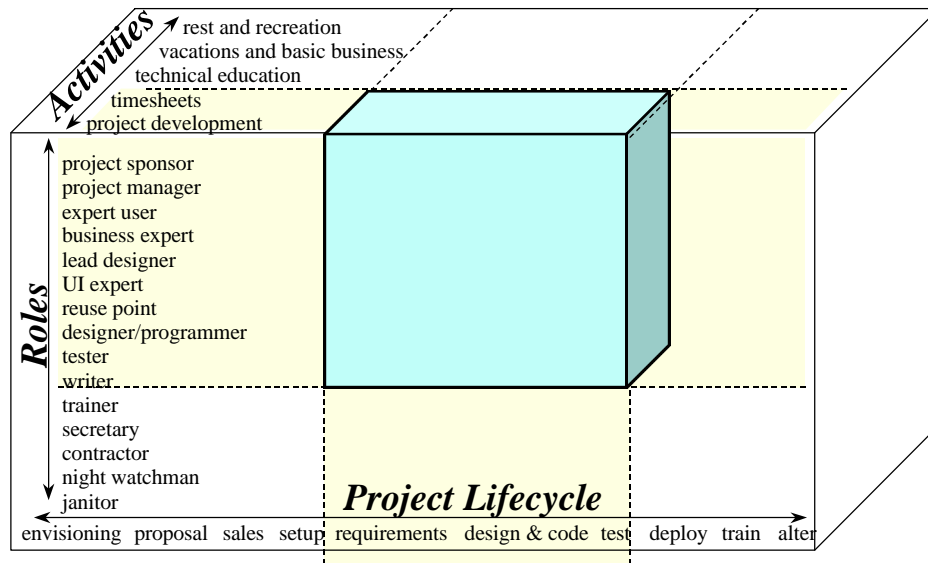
Activities
rest and recreation
vacations and basic business
technical education
timesheets
project development

Roles
project sponsor
project manager
expert user
business expert
lead designer
UI expert
reuse point
designer/programmer
tester
writer
trainer
secretary
contractor
night watchman
janitor

Project Lifecycle
envisioning proposal sales setup requirements design & code test deploy train alter